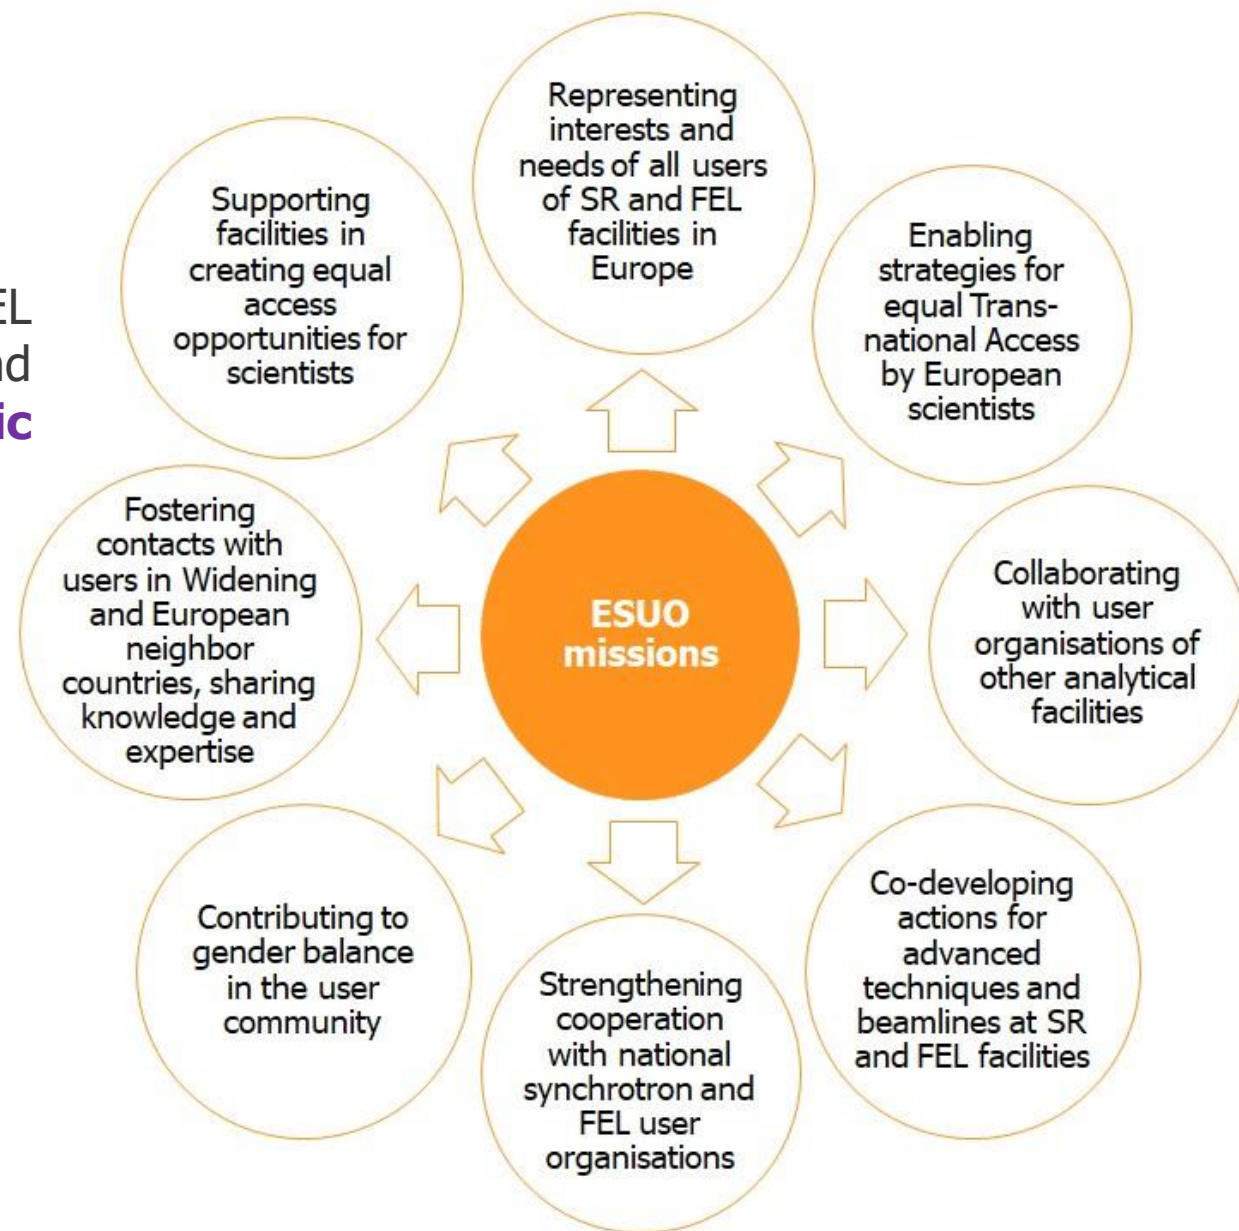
EL
nd
ic

ESUO missions

Representing interests and needs of all users of SR and FEL facilities in Europe

Enabling strategies for equal Trans-national Access by European scientists

Collaborating with user organisations of other analytical facilities

Co-developing actions for advanced techniques and beamlines at SR and FEL facilities

Strengthening cooperation with national synchrotron and FEL user organisations

Contributing to gender balance in the user community

Fostering contacts with users in Widening and European neighbor countries, sharing knowledge and expertise

Supporting facilities in creating equal access opportunities for scientists